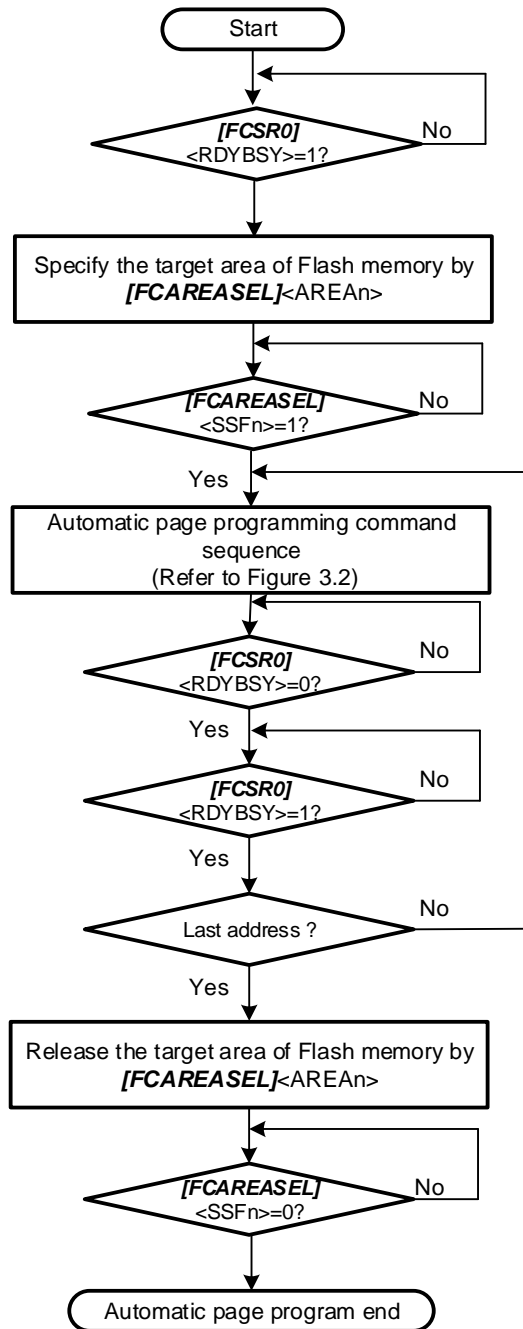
Start

[FCSR0]
<RDYBSY>=1?

No

Specify the target area of Flash memory by [FCAREASEL]<AREAn>

[FCAREASEL]
<SSFn>=1?

No

Yes

Automatic page programming command sequence
(Refer to Figure 3.2)

[FCSR0]
<RDYBSY>=0?

No

Yes

[FCSR0]
<RDYBSY>=1?

No

Yes

Last address ?

No

Yes

Release the target area of Flash memory by [FCAREASEL]<AREAn>

[FCAREASEL]
<SSFn>=0?

No

Automatic page program end